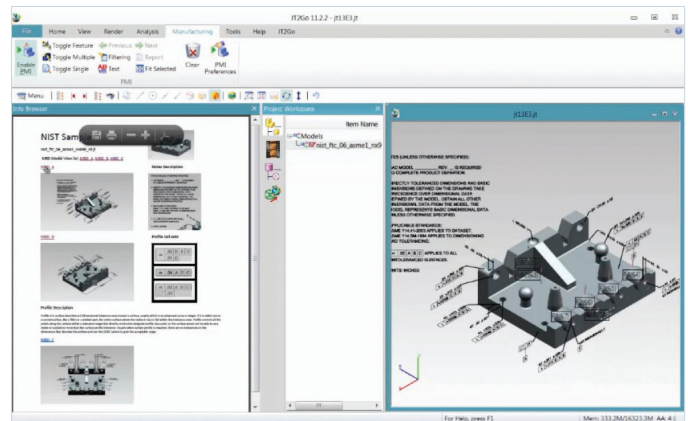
JT2Go 11.2.2 - jt13E3.jt

File Home View Render Analysis Manufacturing Tools Help JT2Go

Enable PMI
Toggle Feature
Toggle Multiple
Toggle Single
Previous
Filtering
Text
Next
Report
Fit Selected
Clear
PMI Preferences
PMI

Menu

Info Browser

NIST Sam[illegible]

Project Workspace
Item Name
Models
nist_ftc_06_asme1_rx9

jt13E3.jt

TES (UNLESS OTHERWISE SPECIFIED)
(AD MODEL ______ REV __ IS REQUIRED
COMPLETE PRODUCT DEFINITION.
RFECTLY TOLERANCED DIMENSIONS AND BASIC
ENSIONS DEFINED ON THE DRAWING TAKE
ECEDENCE OVER DIMENSIONAL DATA
FINED BY THE MODEL. OBTAIN ALL OTHER
ENSIONAL DATA FROM THE MODEL. THE
ODEL REPRESENTS BASIC DIMENSIONAL DATA
LESS OTHERWISE SPECIFIED.
PPLICABLE STANDARDS:
ME Y14.41-2003 APPLIES TO DATASET.
ME Y14.5M-1994 APPLIES TO DIMENSIONING
D TOLERANCING.
APPLIES TO ALL
ITH DEFAULT SURFACES.
NITS: INCHES

Profile Description

For Help, press F1
Mem: 333.2M/16323.3M AA: 4